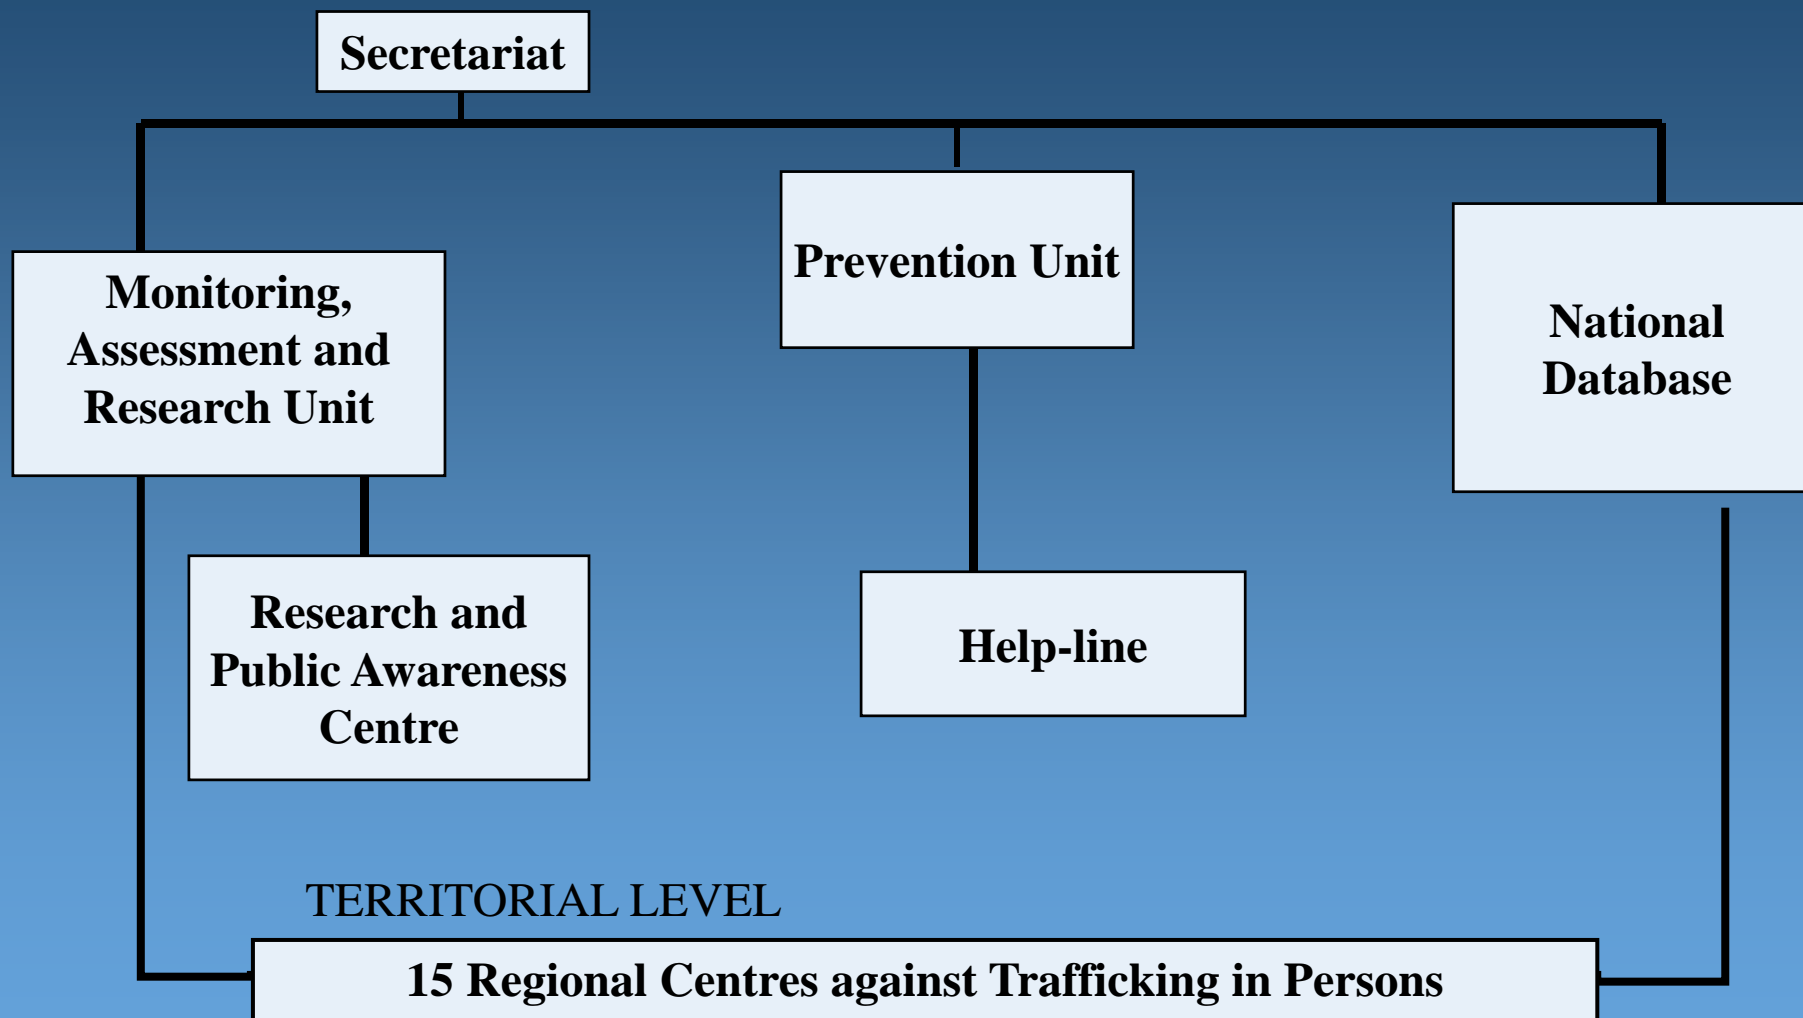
Secretariat

Monitoring, Assessment and Research Unit

Prevention Unit

National Database

Research and Public Awareness Centre

Help-line

TERRITORIAL LEVEL

15 Regional Centres against Trafficking in Persons